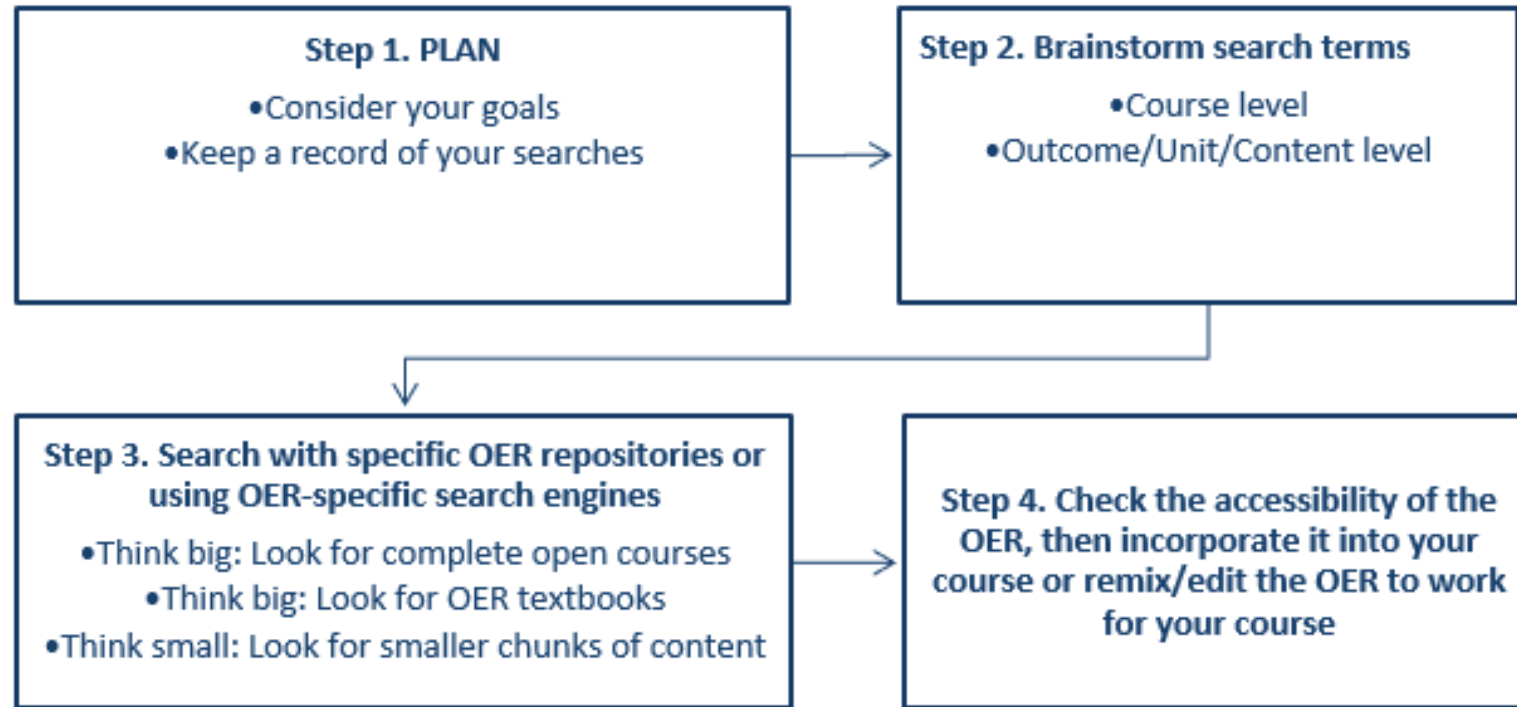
Step 1. PLAN

•Consider your goals
•Keep a record of your searches

Step 2. Brainstorm search terms

•Course level
•Outcome/Unit/Content level

Step 3. Search with specific OER repositories or using OER-specific search engines

•Think big: Look for complete open courses
•Think big: Look for OER textbooks
•Think small: Look for smaller chunks of content

Step 4. Check the accessibility of the OER, then incorporate it into your course or remix/edit the OER to work for your course